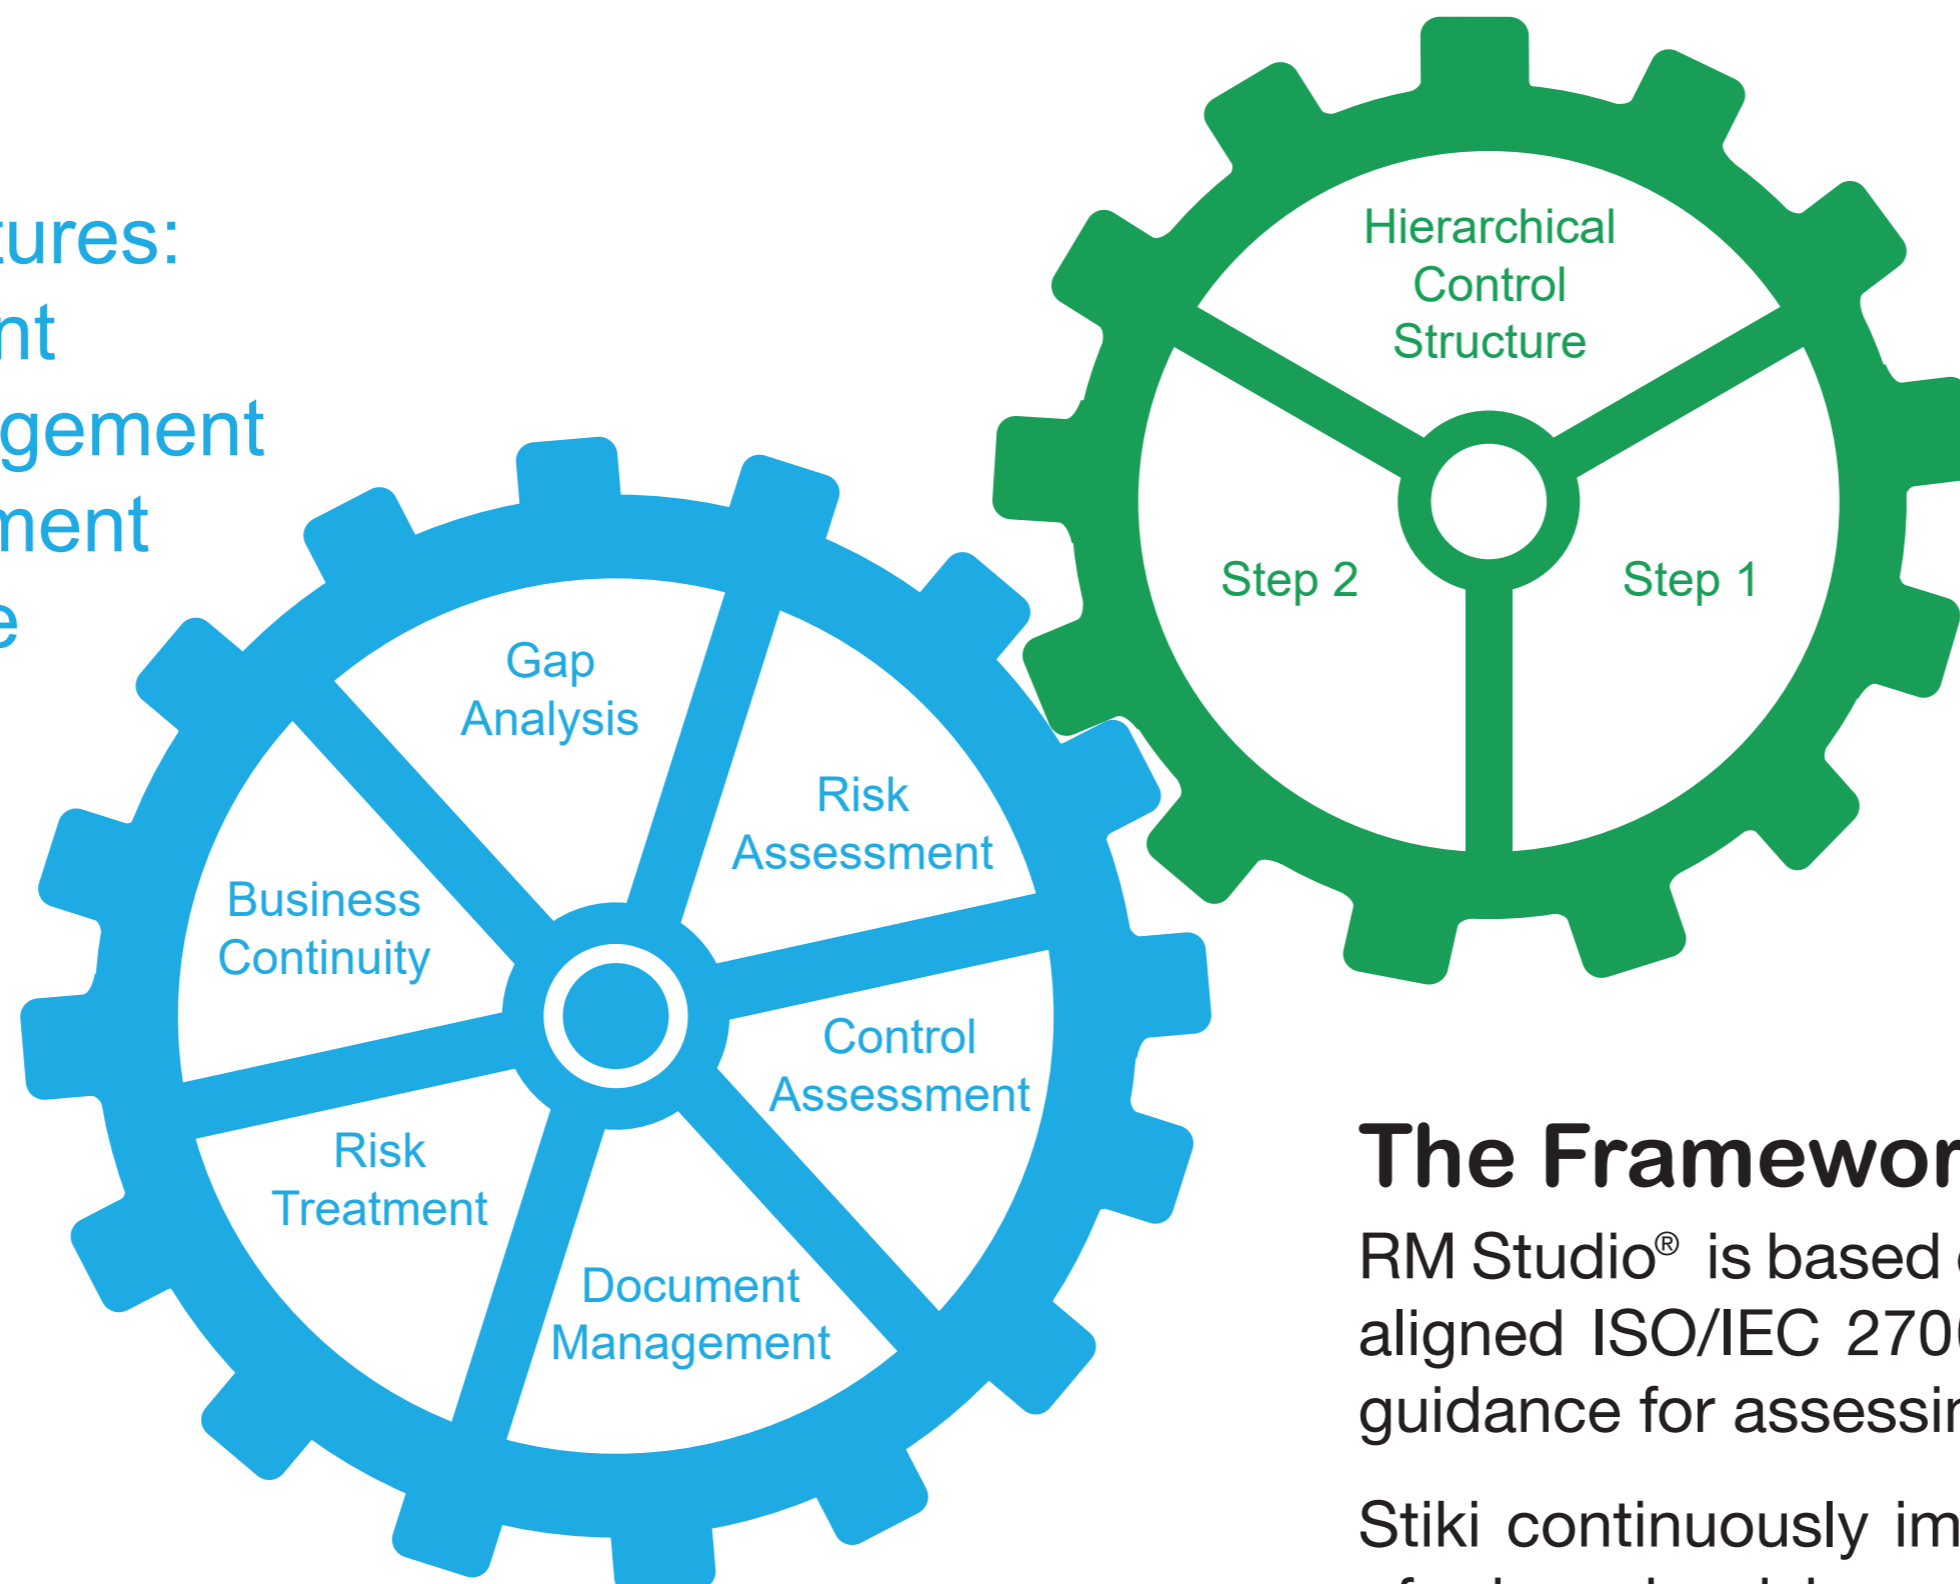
tures:
nt
gement
ment
e

Hierarchical Control Structure

Step 2

Step 1

Gap Analysis

Risk Assessment

Business Continuity

Control Assessment

Risk Treatment

Document Management

The Framewor

RM Studio® is based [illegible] aligned ISO/IEC 270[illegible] guidance for assessi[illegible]

Stiki continuously im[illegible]